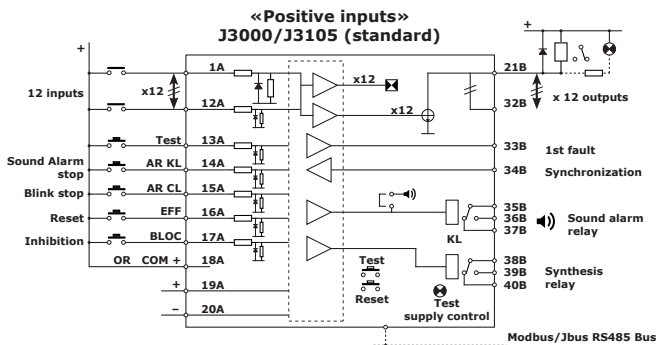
«Positive inputs»
J3000/J3105 (standard)

+

12 inputs

x12

1A

12A

x12

x12

21B

32B

x 12 outputs

+

Test 13A

33B 1st fault

Sound Alarm stop AR KL 14A

34B Synchronization

Blink stop AR CL 15A

Reset EFF 16A

35B
36B
37B

Sound alarm relay

Inhibition BLOC 17A

KL

OR COM + 18A

Test

Reset

38B
39B
40B

Synthesis relay

+ 19A

– 20A

Test supply control

Modbus/Jbus RS485 Bus